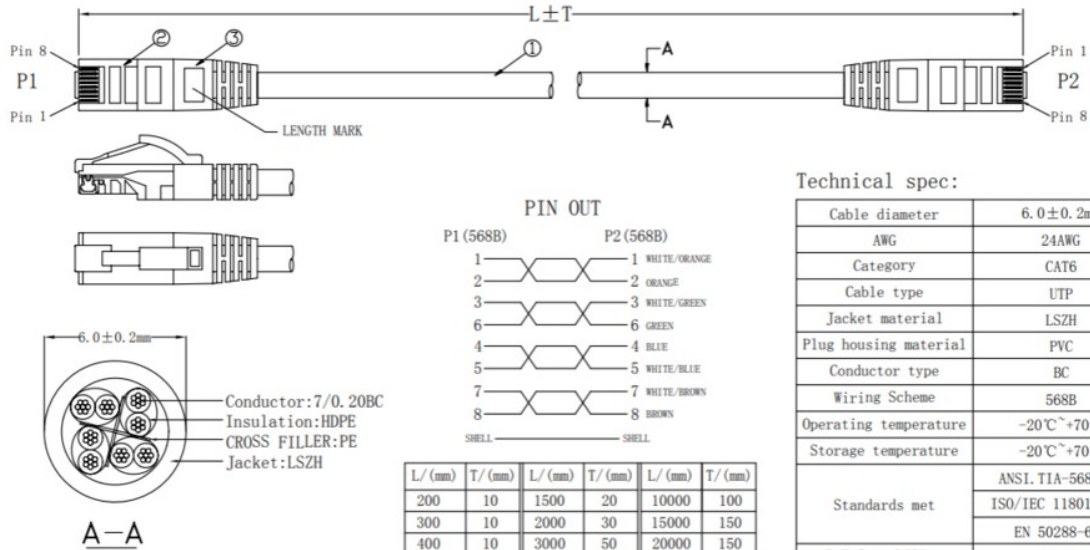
L±T

Pin 8
P1
Pin 1
②
③
①
LENGTH MARK
A
A
Pin 1
P2
Pin 8

6.0±0.2mm
Conductor:7/0.20BC
Insulation:HDPE
CROSS FILLER:PE
Jacket:LSZH
A−A

PIN OUT
P1(568B) P2(568B)
1 — 1 WHITE/ORANGE
2 — 2 ORANGE
3 — 3 WHITE/GREEN
6 — 6 GREEN
4 — 4 BLUE
5 — 5 WHITE/BLUE
7 — 7 WHITE/BROWN
8 — 8 BROWN
SHELL — SHELL

| L/(mm) | T/(mm) | L/(mm) | T/(mm) | L/(mm) | T/(mm) |
|---|---|---|---|---|---|
| 200 | 10 | 1500 | 20 | 10000 | 100 |
| 300 | 10 | 2000 | 30 | 15000 | 150 |
| 400 | 10 | 3000 | 50 | 20000 | 150 |

Technical spec:

| Cable diameter | 6.0±0.2m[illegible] |
|---|---|
| AWG | 24AWG |
| Category | CAT6 |
| Cable type | UTP |
| Jacket material | LSZH |
| Plug housing material | PVC |
| Conductor type | BC |
| Wiring Scheme | 568B |
| Operating temperature | -20℃~+70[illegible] |
| Storage temperature | -20℃~+70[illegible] |
| Standards met | ANSI.TIA-568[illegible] |
| | ISO/IEC 11801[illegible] |
| | EN 50288-6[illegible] |